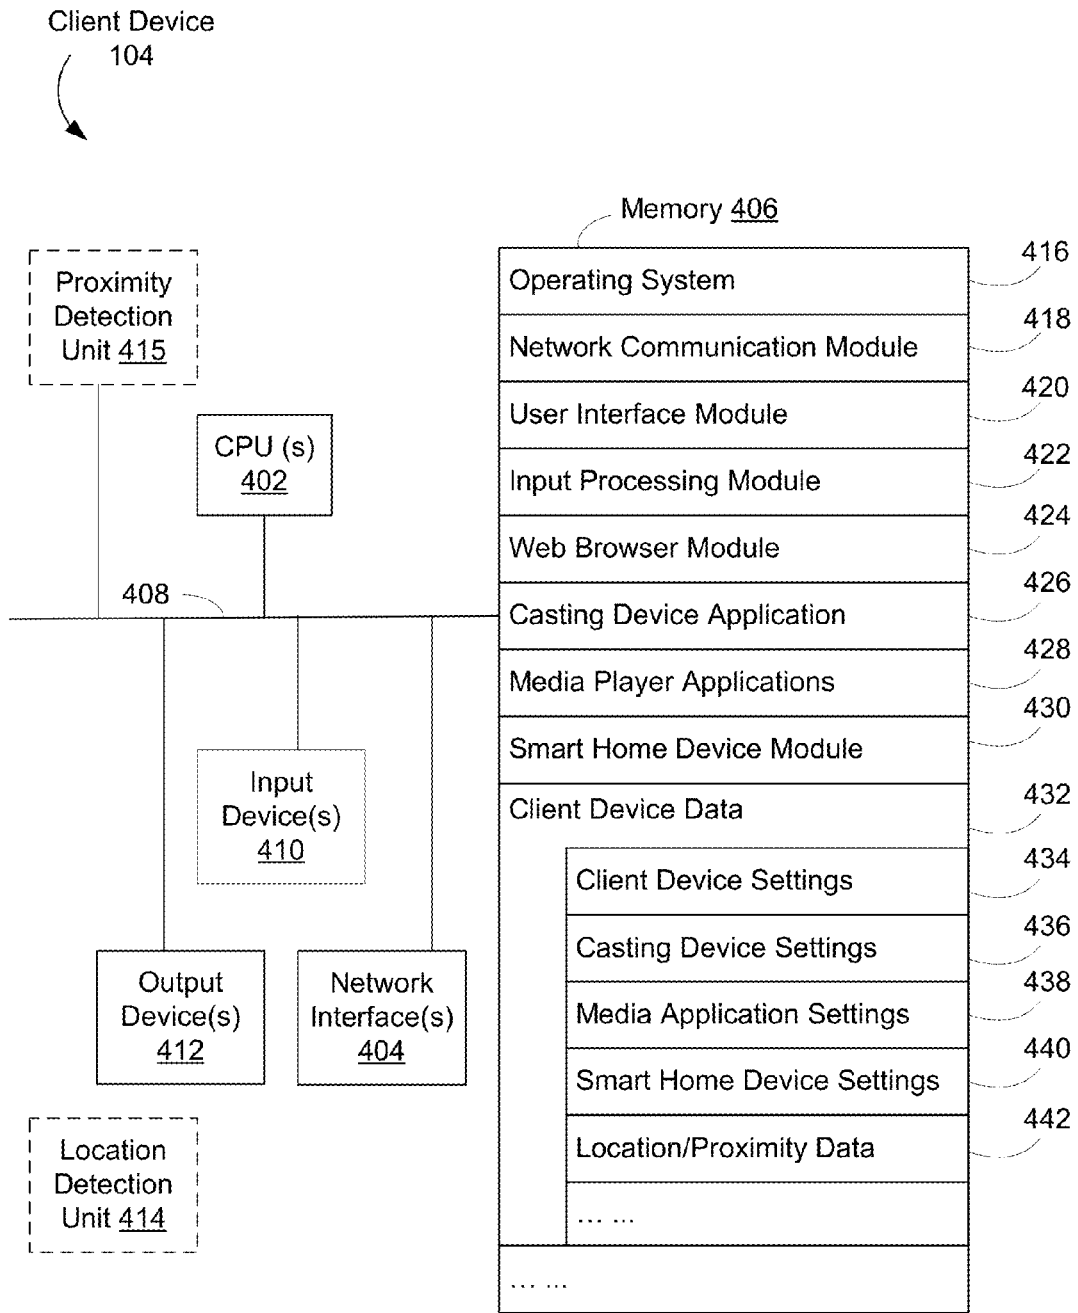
Client Device 104

Memory 406

Proximity Detection Unit 415

CPU (s) 402

408

Input Device(s) 410

Output Device(s) 412

Network Interface(s) 404

Location Detection Unit 414

Operating System 416
Network Communication Module 418
User Interface Module 420
Input Processing Module 422
Web Browser Module 424
Casting Device Application 426
Media Player Applications 428
Smart Home Device Module 430
Client Device Data 432
Client Device Settings 434
Casting Device Settings 436
Media Application Settings 438
Smart Home Device Settings 440
Location/Proximity Data 442
… …
… …